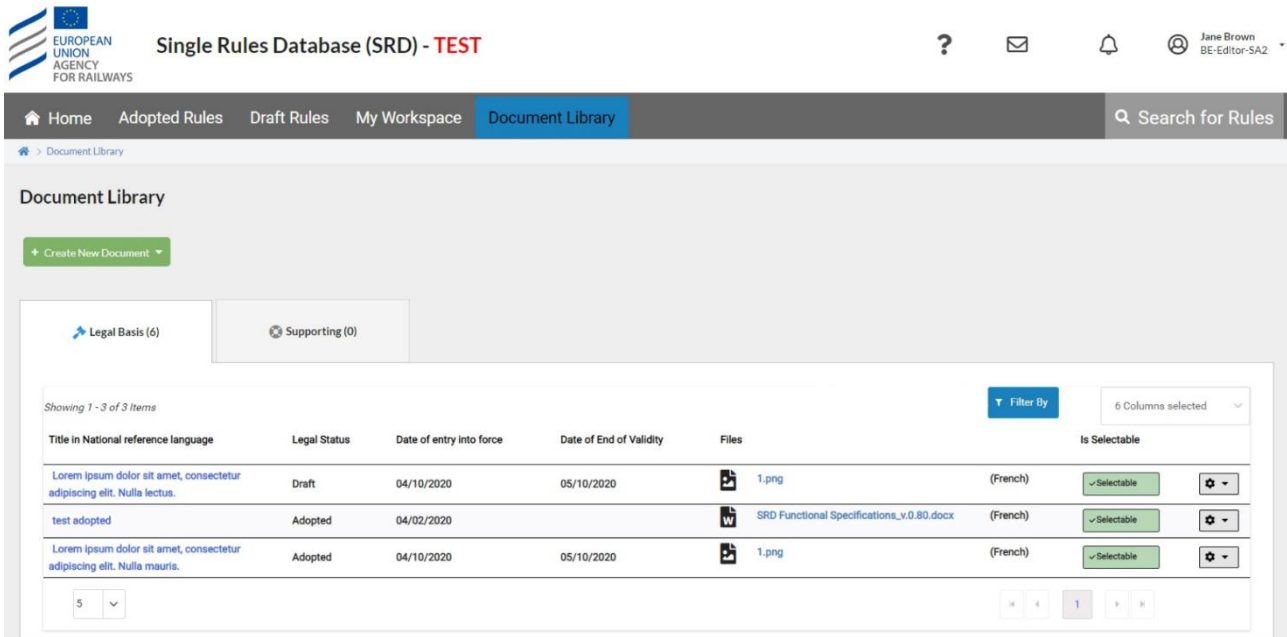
EUROPEAN UNION AGENCY FOR RAILWAYS

Single Rules Database (SRD) - TEST

?

Jane Brown
BE-Editor-SA2

Home Adopted Rules Draft Rules My Workspace Document Library

Search for Rules

> Document Library

Document Library

+ Create New Document

Legal Basis (6)

Supporting (0)

Showing 1 - 3 of 3 Items

Filter By

6 Columns selected

| Title in National reference language | Legal Status | Date of entry into force | Date of End of Validity | Files | | Is Selectable | |
|---|---|---|---|---|---|---|---|
| Lorem ipsum dolor sit amet, consectetur adipiscing elit. Nulla lectus. | Draft | 04/10/2020 | 05/10/2020 | 1.png | (French) | Selectable | |
| test adopted | Adopted | 04/02/2020 | | SRD Functional Specifications_v.0.80.docx | (French) | Selectable | |
| Lorem ipsum dolor sit amet, consectetur adipiscing elit. Nulla mauris. | Adopted | 04/10/2020 | 05/10/2020 | 1.png | (French) | Selectable | |

5

1